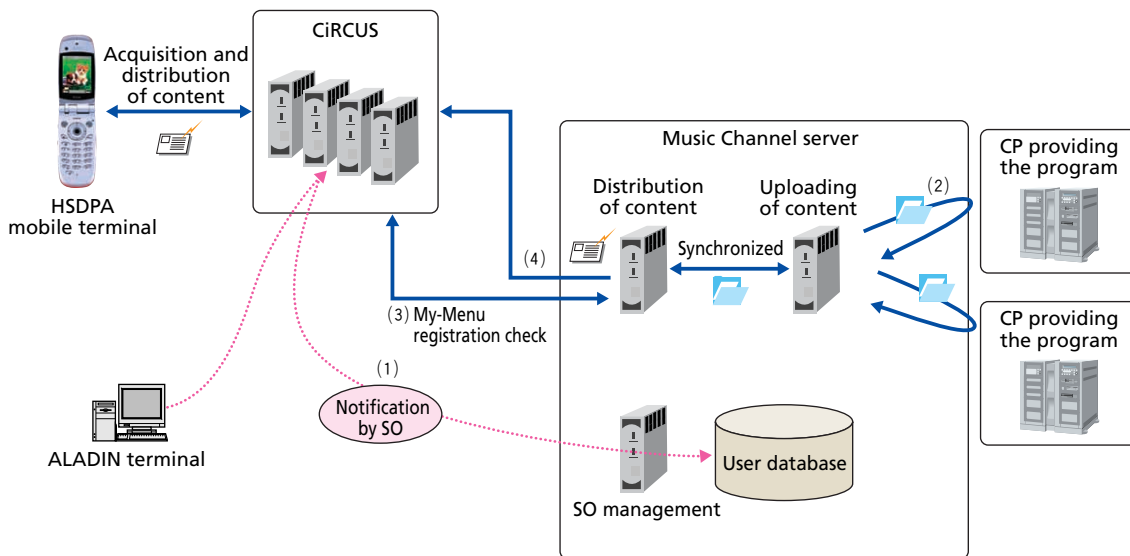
CiRCUS

Acquisition and distribution of content

HSDPA mobile terminal

Music Channel server

CP providing the program

Distribution of content

Uploading of content

(2)

(4)

Synchronized

CP providing the program

(3) My-Menu registration check

(1)

Notification by SO

ALADIN terminal

User database

SO management